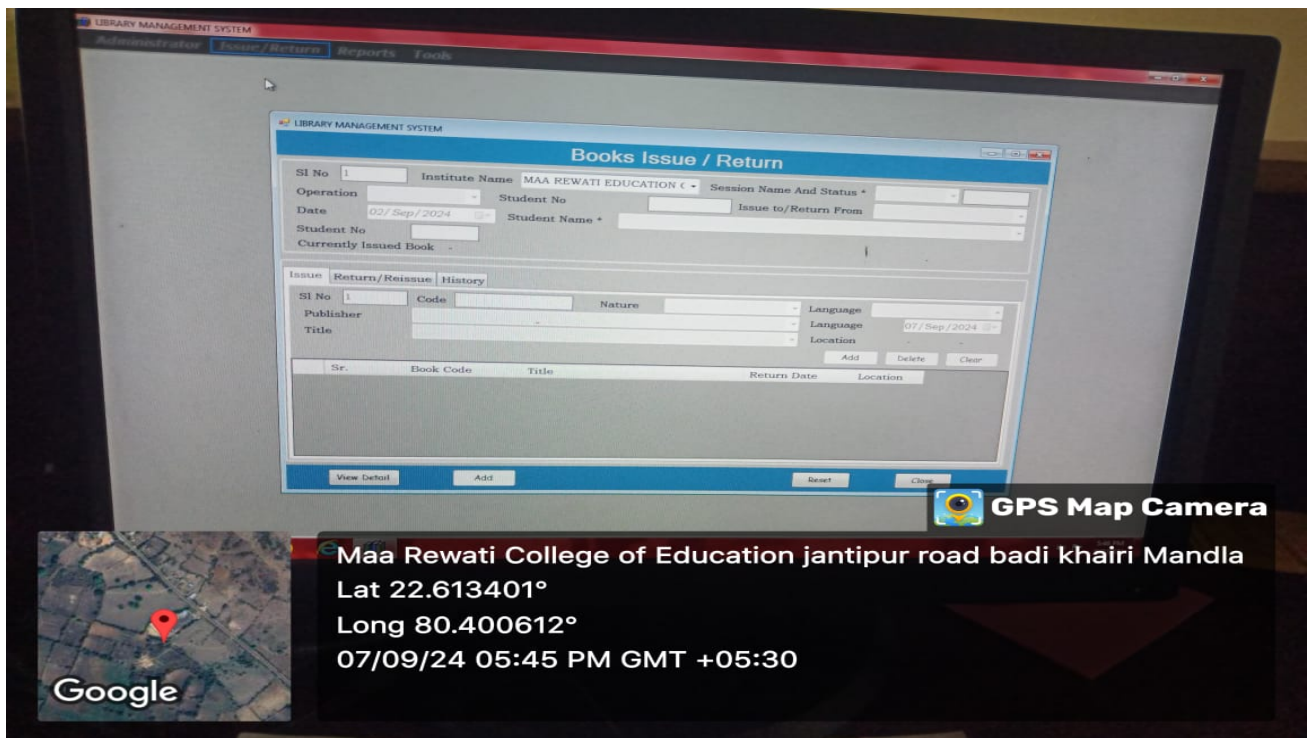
LIBRARY MANAGEMENT SYSTEM
Administrator Issue/Return Reports Tools

LIBRARY MANAGEMENT SYSTEM
Books Issue / Return
Sl No 1 Institute Name MAA REWATI EDUCATION ( Session Name And Status *
Operation Student No Issue to/Return From
Date 02/Sep/2024 Student Name *
Student No
Currently Issued Book -

Issue Return/Reissue History
Sl No 1 Code Nature Language
Publisher Language 07/Sep/2024
Title Location
Add Delete Clear

| Sr. | Book Code | Title | Return Date | Location |
|---|---|---|---|---|

View Detail Add Reset Close

GPS Map Camera
Maa Rewati College of Education jantipur road badi khairi Mandla
Lat 22.613401°
Long 80.400612°
07/09/24 05:45 PM GMT +05:30
Google